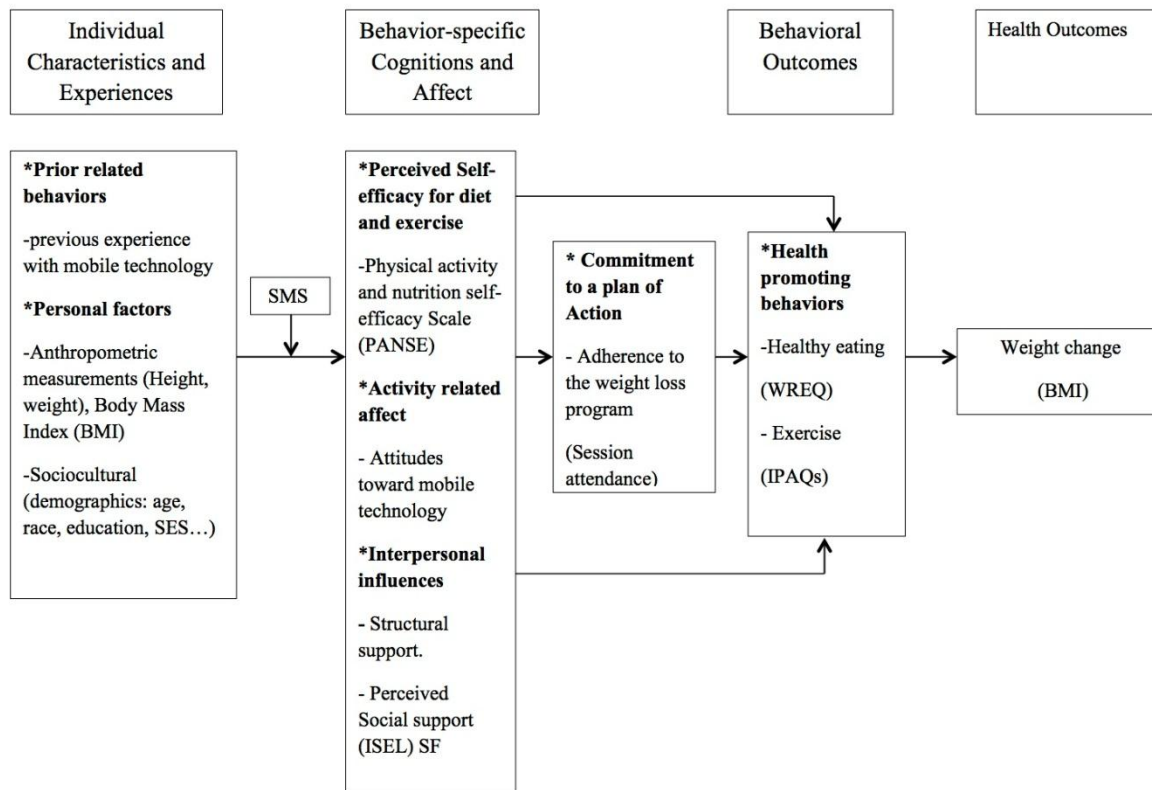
Individual Characteristics and Experiences

Behavior-specific Cognitions and Affect

Behavioral Outcomes

Health Outcomes

**\*Prior related behaviors**

-previous experience with mobile technology

**\*Personal factors**

-Anthropometric measurements (Height, weight), Body Mass Index (BMI)

-Sociocultural (demographics: age, race, education, SES…)

SMS

**\*Perceived Self-efficacy for diet and exercise**

-Physical activity and nutrition self-efficacy Scale (PANSE)

**\*Activity related affect**

- Attitudes toward mobile technology

**\*Interpersonal influences**

- Structural support.

- Perceived Social support (ISEL) SF

**\* Commitment to a plan of Action**

- Adherence to the weight loss program

(Session attendance)

**\*Health promoting behaviors**

-Healthy eating

(WREQ)

- Exercise

(IPAQs)

Weight change

(BMI)